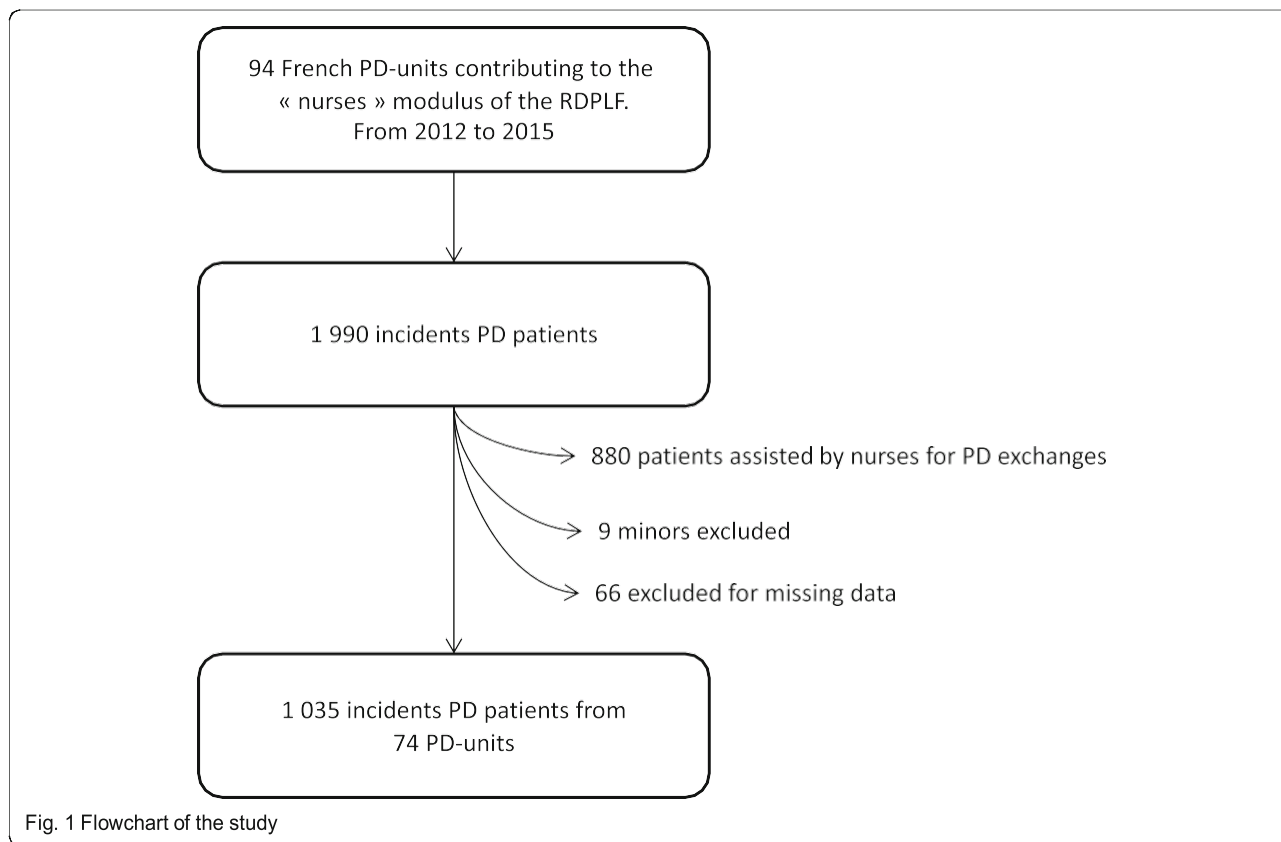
94 French PD-units contributing to the « nurses » modulus of the RDPLF. From 2012 to 2015

1 990 incidents PD patients

880 patients assisted by nurses for PD exchanges

9 minors excluded

66 excluded for missing data

1 035 incidents PD patients from 74 PD-units

Fig. 1 Flowchart of the study